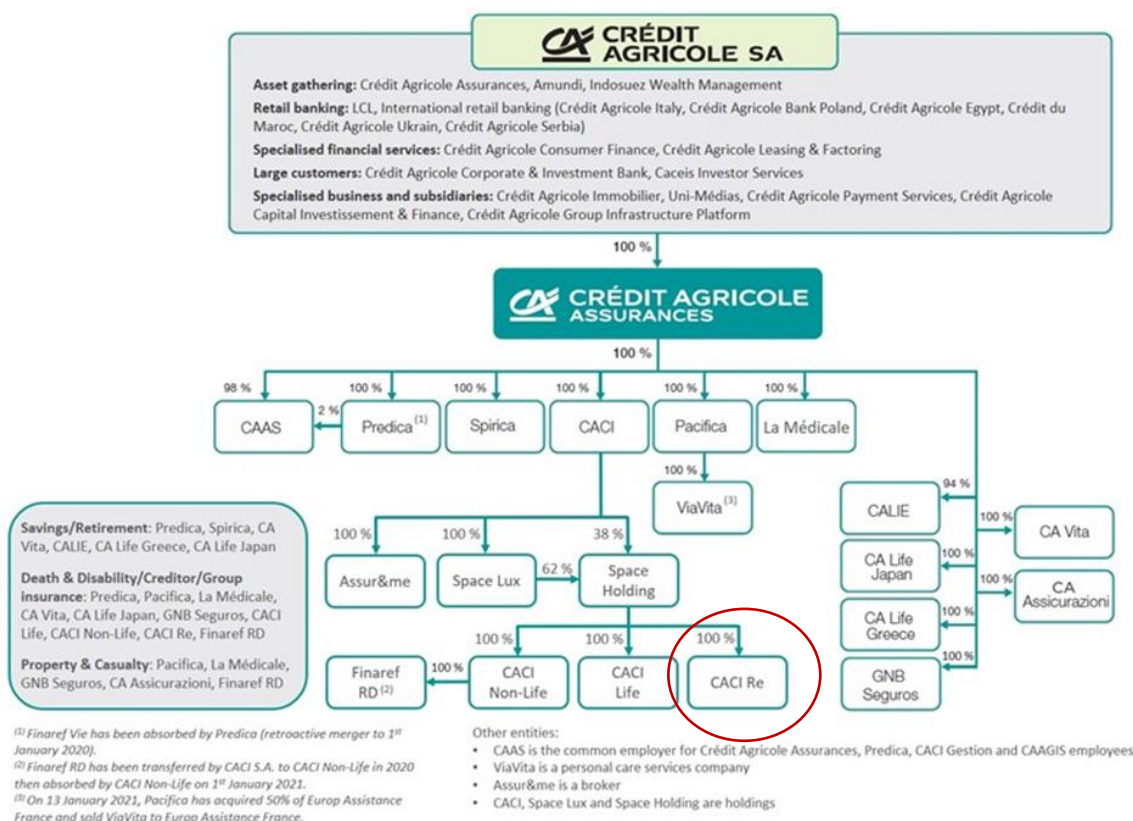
CRÉDIT AGRICOLE SA

Asset gathering: Crédit Agricole Assurances, Amundi, Indosuez Wealth Management
Retail banking: LCL, International retail banking (Crédit Agricole Italy, Crédit Agricole Bank Poland, Crédit Agricole Egypt, Crédit du Maroc, Crédit Agricole Ukrain, Crédit Agricole Serbia)
Specialised financial services: Crédit Agricole Consumer Finance, Crédit Agricole Leasing & Factoring
Large customers: Crédit Agricole Corporate & Investment Bank, Caceis Investor Services
Specialised business and subsidiaries: Crédit Agricole Immobilier, Uni-Médias, Crédit Agricole Payment Services, Crédit Agricole Capital Investissement & Finance, Crédit Agricole Group Infrastructure Platform

100 %

CRÉDIT AGRICOLE ASSURANCES

100 %

98 %
CAAS
2 %
100 %
Predica $^{(1)}$
100 %
Spirica
100 %
CACI
100 %
Pacifica
100 %
La Médicale
100 %
ViaVita $^{(3)}$

Savings/Retirement: Predica, Spirica, CA Vita, CALIE, CA Life Greece, CA Life Japan

Death & Disability/Creditor/Group insurance: Predica, Pacifica, La Médicale, CA Vita, CA Life Japan, GNB Seguros, CACI Life, CACI Non-Life, CACI Re, Finaref RD

Property & Casualty: Pacifica, La Médicale, GNB Seguros, CA Assicurazioni, Finaref RD

100 %
Assur&me
100 %
Space Lux
62 %
38 %
Space Holding
100 %
CACI Non-Life
100 %
CACI Life
100 %
CACI Re
100 %
Finaref RD $^{(2)}$

94 %
CALIE
100 %
CA Vita
100 %
CA Life Japan
100 %
CA Assicurazioni
100 %
CA Life Greece
100 %
GNB Seguros

$^{(1)}$ Finaref Vie has been absorbed by Predica (retroactive merger to 1$^{st}$ January 2020).
$^{(2)}$ Finaref RD has been transferred by CACI S.A. to CACI Non-Life in 2020 then absorbed by CACI Non-Life on 1$^{st}$ January 2021.
$^{(3)}$ On 13 January 2021, Pacifica has acquired 50% of Europ Assistance France and sold ViaVita to Europ Assistance France.

Other entities:
• CAAS is the common employer for Crédit Agricole Assurances, Predica, CACI Gestion and CAAGIS employees
• ViaVita is a personal care services company
• Assur&me is a broker
• CACI, Space Lux and Space Holding are holdings